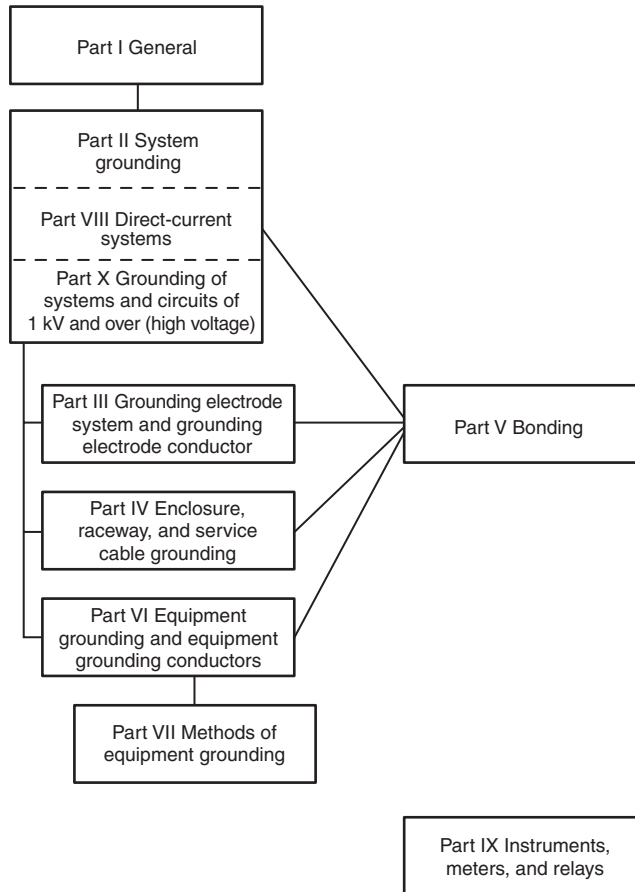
Part I General

Part II System grounding

Part VIII Direct-current systems

Part X Grounding of systems and circuits of 1 kV and over (high voltage)

Part III Grounding electrode system and grounding electrode conductor

Part V Bonding

Part IV Enclosure, raceway, and service cable grounding

Part VI Equipment grounding and equipment grounding conductors

Part VII Methods of equipment grounding

Part IX Instruments, meters, and relays